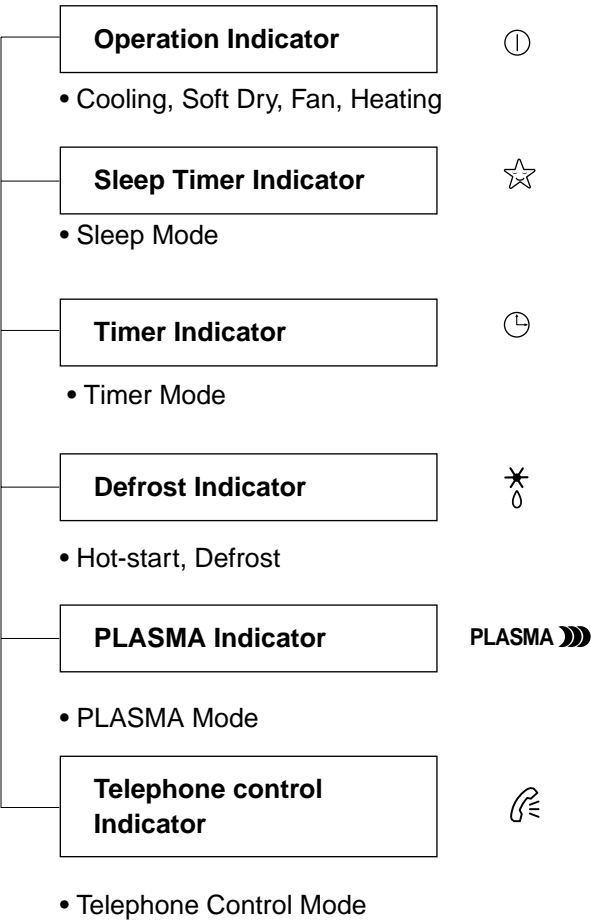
Operation Indicator

• Cooling, Soft Dry, Fan, Heating

Sleep Timer Indicator

• Sleep Mode

Timer Indicator

• Timer Mode

Defrost Indicator

• Hot-start, Defrost

PLASMA Indicator

PLASMA

• PLASMA Mode

Telephone control Indicator

• Telephone Control Mode